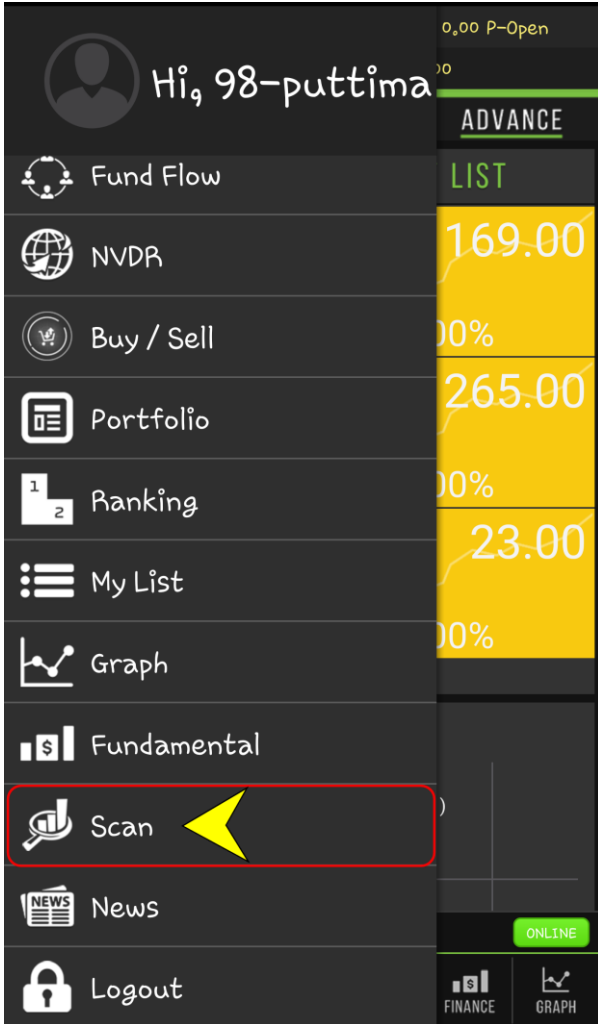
Hi, 98-puttima

0.00 P-Open

00

ADVANCE

LIST

Fund Flow

NVDR

Buy / Sell

Portfolio

1 2 Ranking

My List

Graph

Fundamental

Scan

NEWS News

Logout

169.00

00%

265.00

00%

23.00

00%

)

ONLINE

FINANCE

GRAPH